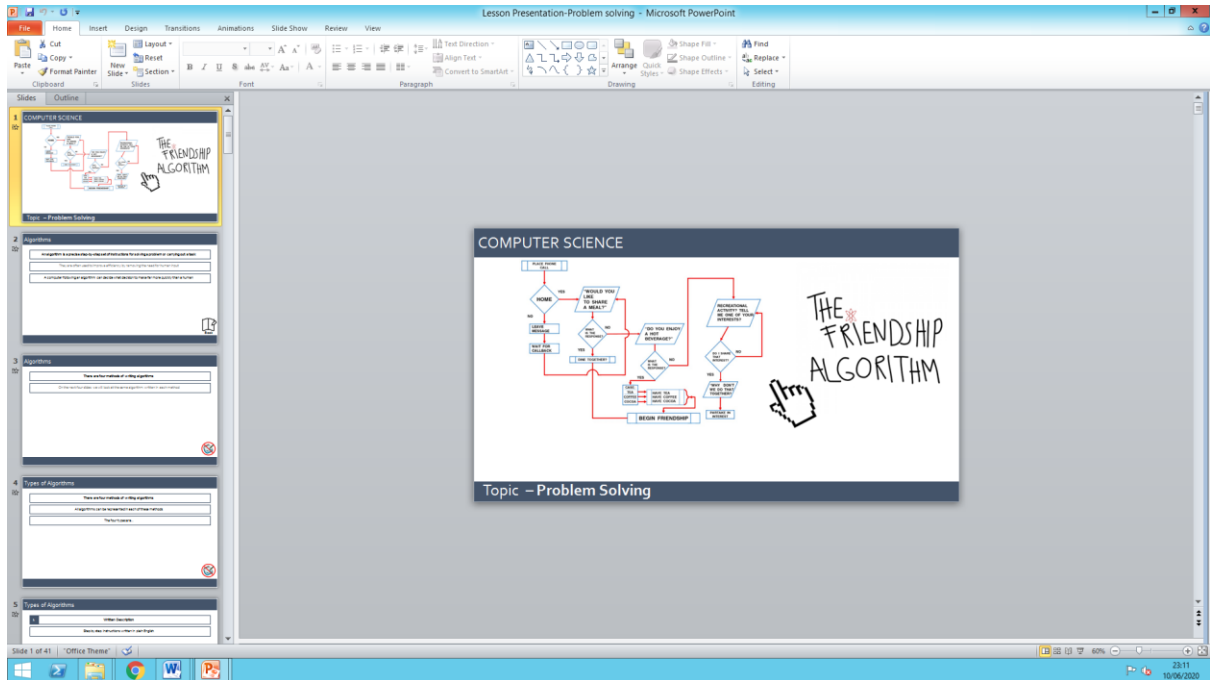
Lesson Presentation-Problem solving - Microsoft PowerPoint

File Home Insert Design Transitions Animations Slide Show Review View

Paste
Cut
Copy
Format Painter
Clipboard
New Slide
Layout
Reset
Section
Slides
Font
Paragraph
Text Direction
Align Text
Convert to SmartArt
Arrange
Quick Styles
Shape Fill
Shape Outline
Shape Effects
Drawing
Find
Replace
Select
Editing

Slides Outline

1 COMPUTER SCIENCE
THE FRIENDSHIP ALGORITHM
Topic – Problem Solving

2 Algorithms
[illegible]

3 Algorithms
There are four methods of writing algorithms
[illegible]

4 Types of Algorithms
There are four methods of writing algorithms
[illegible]
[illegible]

5 Types of Algorithms
Written Description
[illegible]

COMPUTER SCIENCE

PLACE PHONE CALL
HOME
YES
NO
"WOULD YOU LIKE TO SHARE A MEAL?"
LEAVE MESSAGE
WAIT FOR CALLBACK
WHAT IS THE BEVERAGE?
NO
YES
DINE TOGETHER
"DO YOU ENJOY A HOT BEVERAGE?"
NO
YES
WHAT IS THE BEVERAGE?
CHOICE: TEA COFFEE COCOA
HAVE TEA HAVE COFFEE HAVE COCOA
BEGIN FRIENDSHIP
RECREATIONAL ACTIVITY? TELL ME ONE OF YOUR INTERESTS
DO I SHARE THAT INTEREST?
NO
YES
"WHY DON'T WE DO THAT TOGETHER?"
PARTAKE IN INTEREST

THE FRIENDSHIP ALGORITHM

Topic – Problem Solving

Slide 1 of 41 "Office Theme"
60%
23:11
10/06/2020